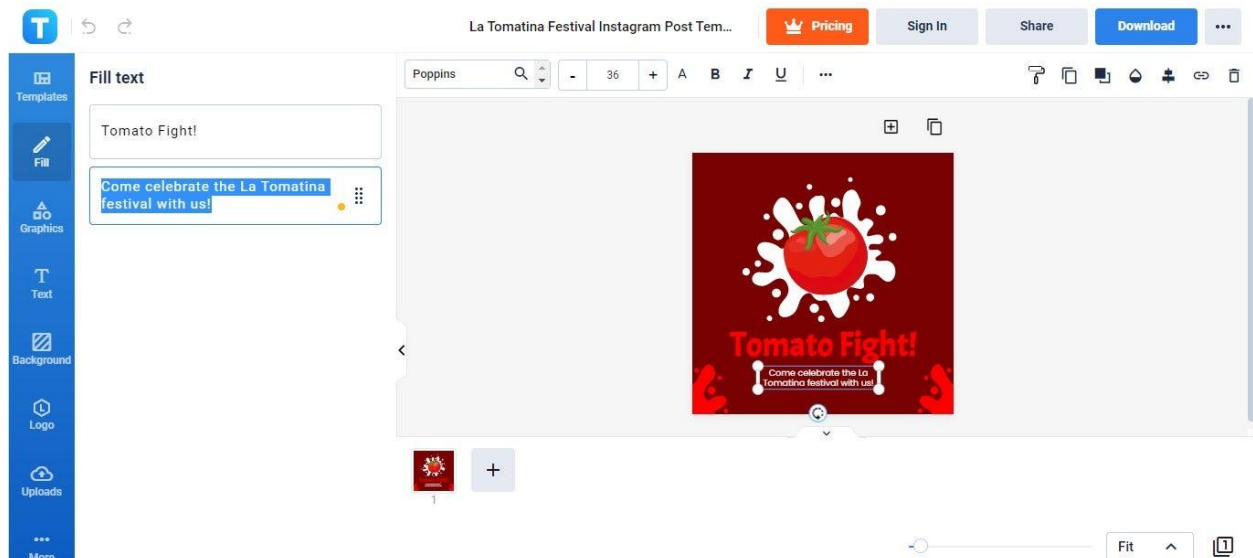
La Tomatina Festival Instagram Post Tem...

Pricing

Sign In

Share

Download

Templates

Fill

Graphics

Text

Background

Logo

Uploads

More

Fill text

Tomato Fight!

Come celebrate the La Tomatina festival with us!

Poppins

-

36

+

A

B

I

U

Tomato Fight!

Come celebrate the La Tomatina festival with us!

1

+

Fit